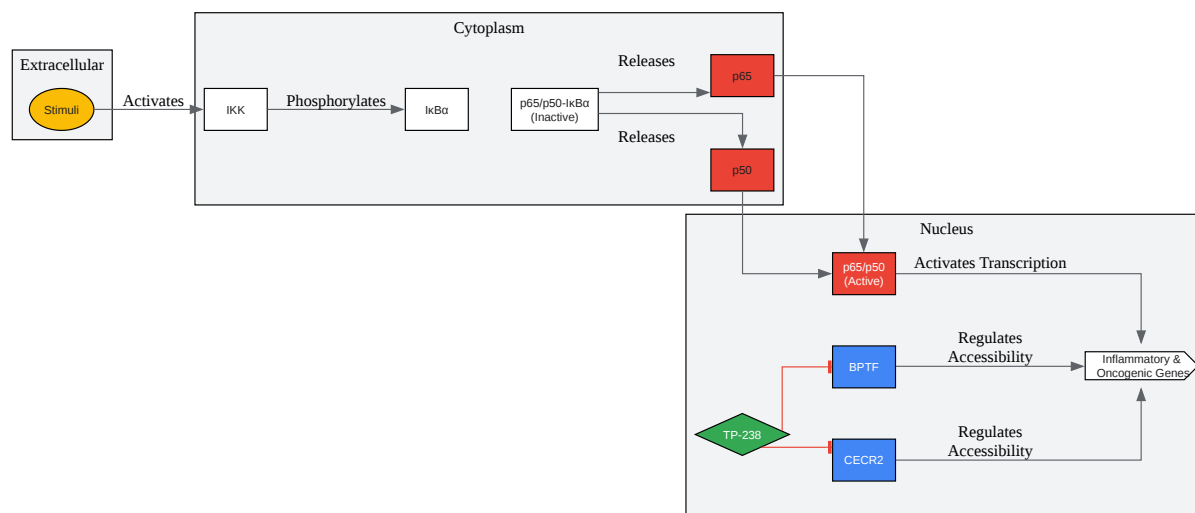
Extracellular

Stimuli

Activates

Cytoplasm

IKK

Phosphorylates

IκBα

p65/p50-IκBα (Inactive)

Releases

p65

Releases

p50

Nucleus

p65/p50 (Active)

Activates Transcription

Inflammatory & Oncogenic Genes

BPTF

Regulates Accessibility

TP-238

CECR2

Regulates Accessibility